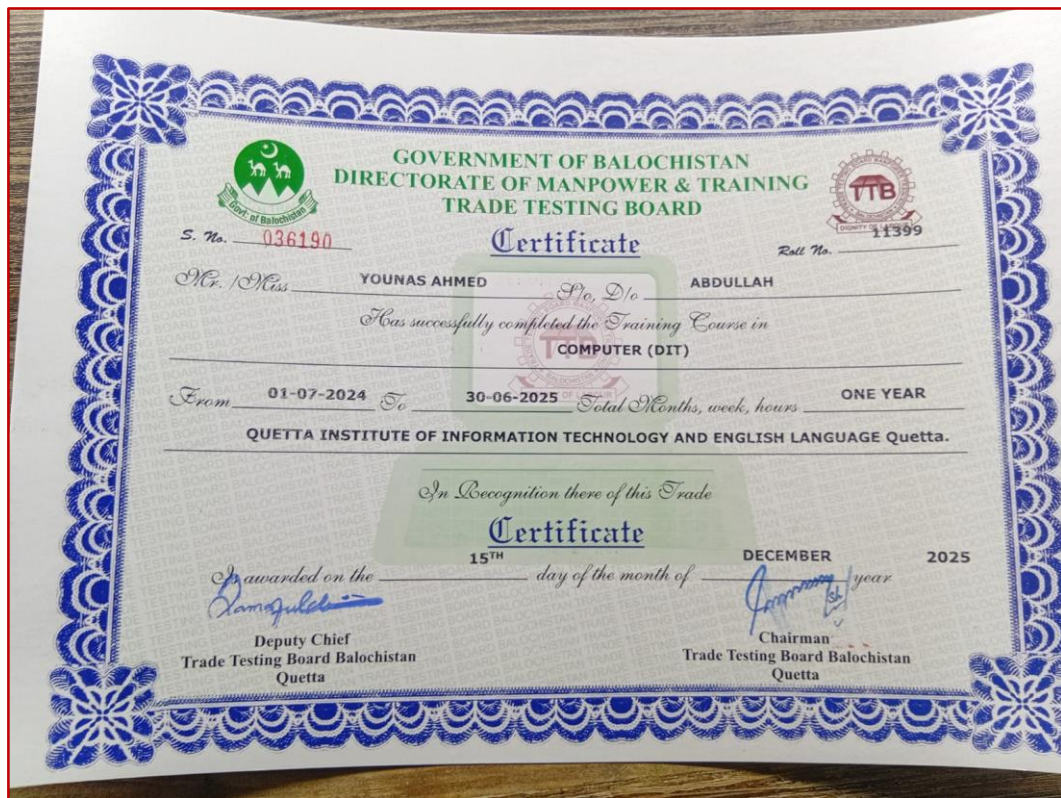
Govt. of Balochistan

GOVERNMENT OF BALOCHISTAN
DIRECTORATE OF MANPOWER & TRAINING
TRADE TESTING BOARD

TTB
DIGNITY OF LABOUR

S. No. 036190

Certificate

Roll No. 11399

Mr. / Miss YOUNAS AHMED S/o, D/o ABDULLAH

Has successfully completed the Training Course in
COMPUTER (DIT)

From 01-07-2024 To 30-06-2025 Total Months, week, hours ONE YEAR

QUETTA INSTITUTE OF INFORMATION TECHNOLOGY AND ENGLISH LANGUAGE Quetta.

In Recognition there of this Trade

Certificate

Is awarded on the $15^{TH}$ day of the month of DECEMBER 2025 year

Deputy Chief
Trade Testing Board Balochistan
Quetta

Chairman
Trade Testing Board Balochistan
Quetta